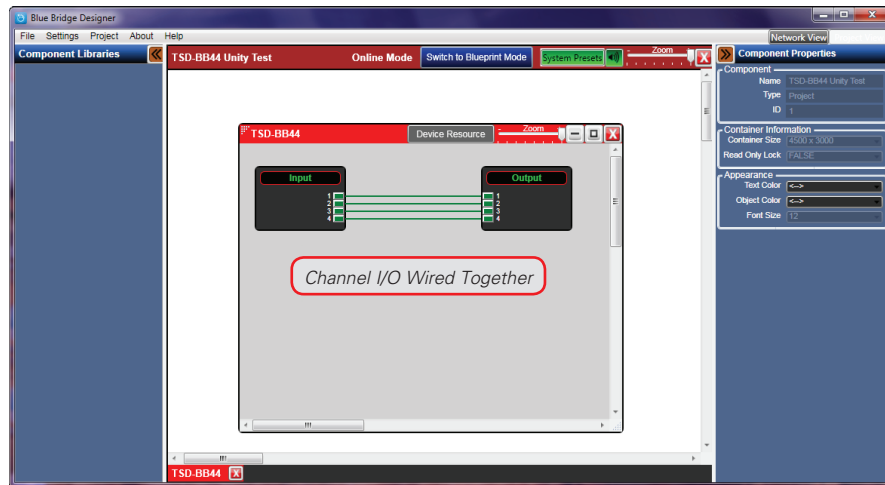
Blue Bridge Designer

File Settings Project About Help

Network View

Component Libraries

TSD-BB44 Unity Test

Online Mode

Switch to Blueprint Mode

System Presets

Zoom

Component Properties

Component

Name TSD-BB44 Unity Test

Type Project

ID 1

Container Information

Container Size 4500 x 3000

Read Only Lock FALSE

Appearance

Text Color <-->

Object Color <-->

Font Size 12

TSD-BB44

Device Resource

Zoom

Input

1
2
3
4

Output

1
2
3
4

Channel I/O Wired Together

TSD-BB44